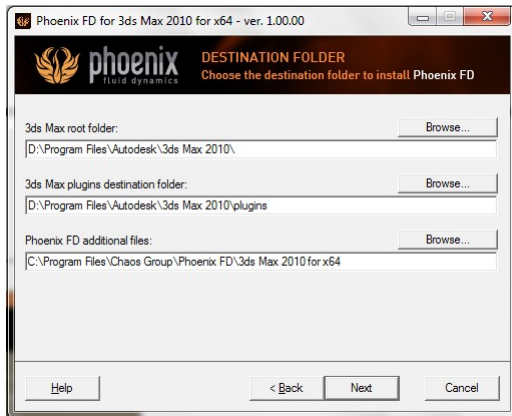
Phoenix FD for 3ds Max 2010 for x64 - ver. 1.00.00

phoenix
fluid dynamics

DESTINATION FOLDER
Choose the destination folder to install Phoenix FD

3ds Max root folder:
Browse...
D:\Program Files\Autodesk\3ds Max 2010\

3ds Max plugins destination folder:
Browse...
D:\Program Files\Autodesk\3ds Max 2010\plugins

Phoenix FD additional files:
Browse...
C:\Program Files\Chaos Group\Phoenix FD\3ds Max 2010 for x64

Help
< Back
Next
Cancel